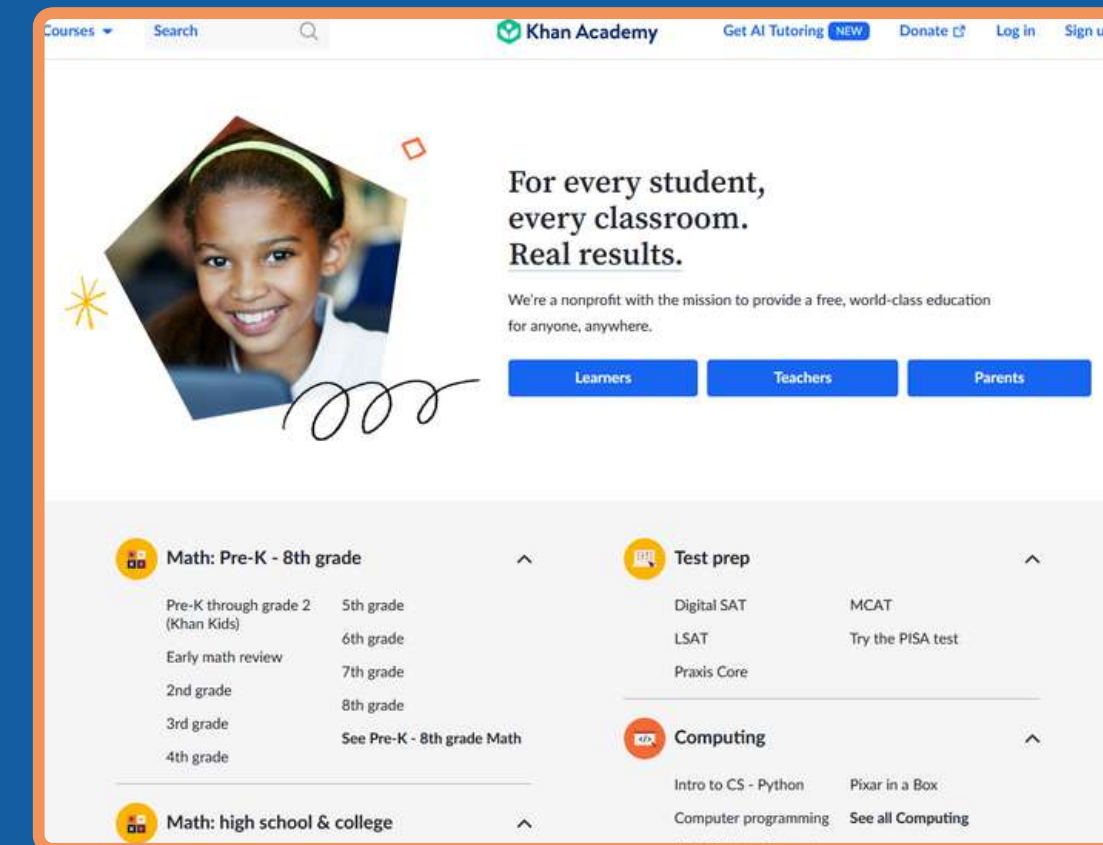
Courses Search Khan Academy Get AI Tutoring NEW Donate Log in Sign u

For every student, every classroom. Real results.

We're a nonprofit with the mission to provide a free, world-class education for anyone, anywhere.

Learners Teachers Parents

Math: Pre-K - 8th grade

Pre-K through grade 2 (Khan Kids)
Early math review
2nd grade
3rd grade
4th grade
5th grade
6th grade
7th grade
8th grade
See Pre-K - 8th grade Math

Math: high school & college

Test prep

Digital SAT
LSAT
Praxis Core
MCAT
Try the PISA test

Computing

Intro to CS - Python
Computer programming
Pixar in a Box
See all Computing